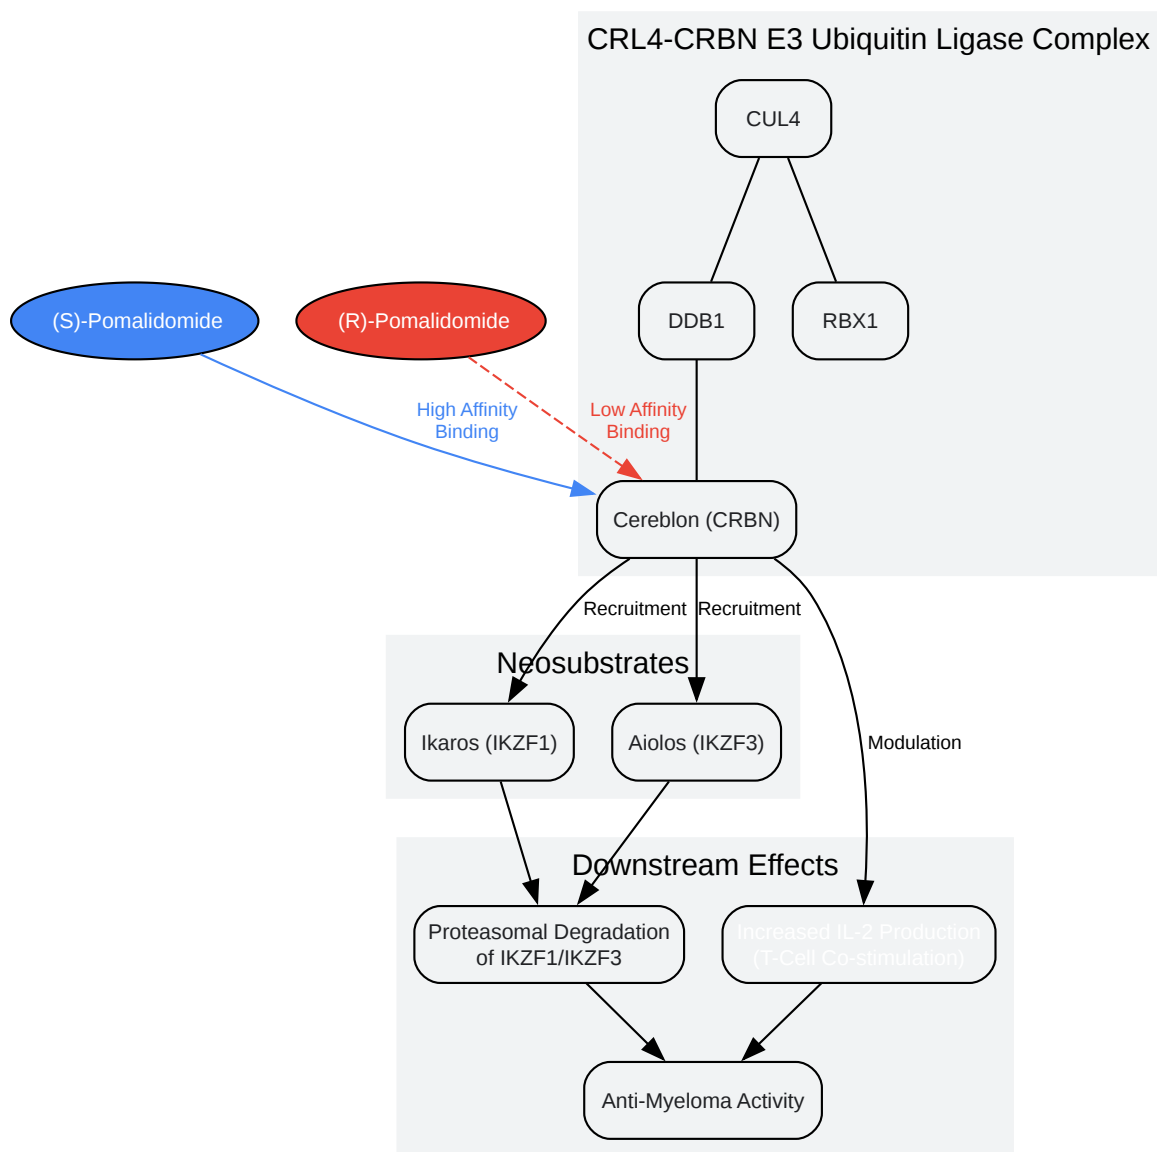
CRL4-CRBN E3 Ubiquitin Ligase Complex

CUL4

DDB1

RBX1

(S)-Pomalidomide

(R)-Pomalidomide

High Affinity Binding

Low Affinity Binding

Cereblon (CRBN)

Recruitment

Recruitment

Neosubstrates

Ikaros (IKZF1)

Aiolos (IKZF3)

Modulation

Downstream Effects

Proteasomal Degradation of IKZF1/IKZF3

Increased IL-2 Production (T-Cell Co-stimulation)

Anti-Myeloma Activity